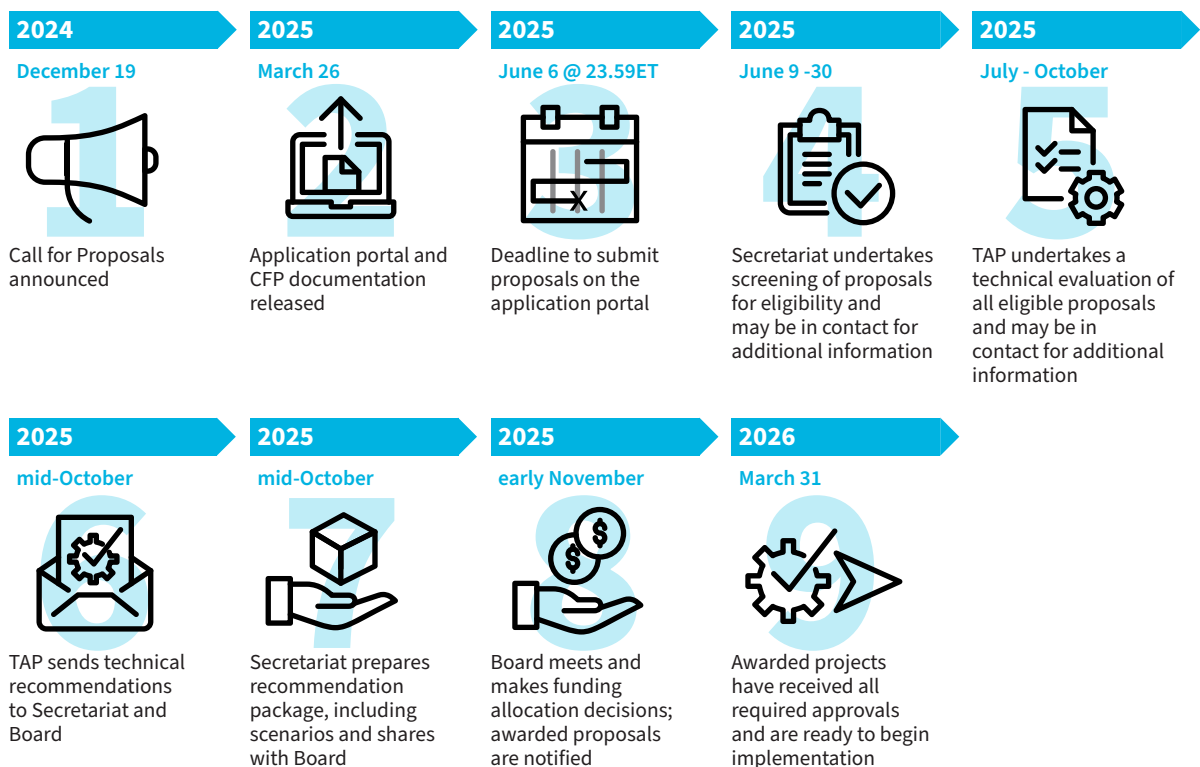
2024
December 19
1
Call for Proposals announced

2025
March 26
2
Application portal and CFP documentation released

2025
June 6 @ 23.59ET
3
Deadline to submit proposals on the application portal

2025
June 9 -30
4
Secretariat undertakes screening of proposals for eligibility and may be in contact for additional information

2025
July - October
5
TAP undertakes a technical evaluation of all eligible proposals and may be in contact for additional information

2025
mid-October
6
TAP sends technical recommendations to Secretariat and Board

2025
mid-October
7
Secretariat prepares recommendation package, including scenarios and shares with Board

2025
early November
8
Board meets and makes funding allocation decisions; awarded proposals are notified

2026
March 31
9
Awarded projects have received all required approvals and are ready to begin implementation